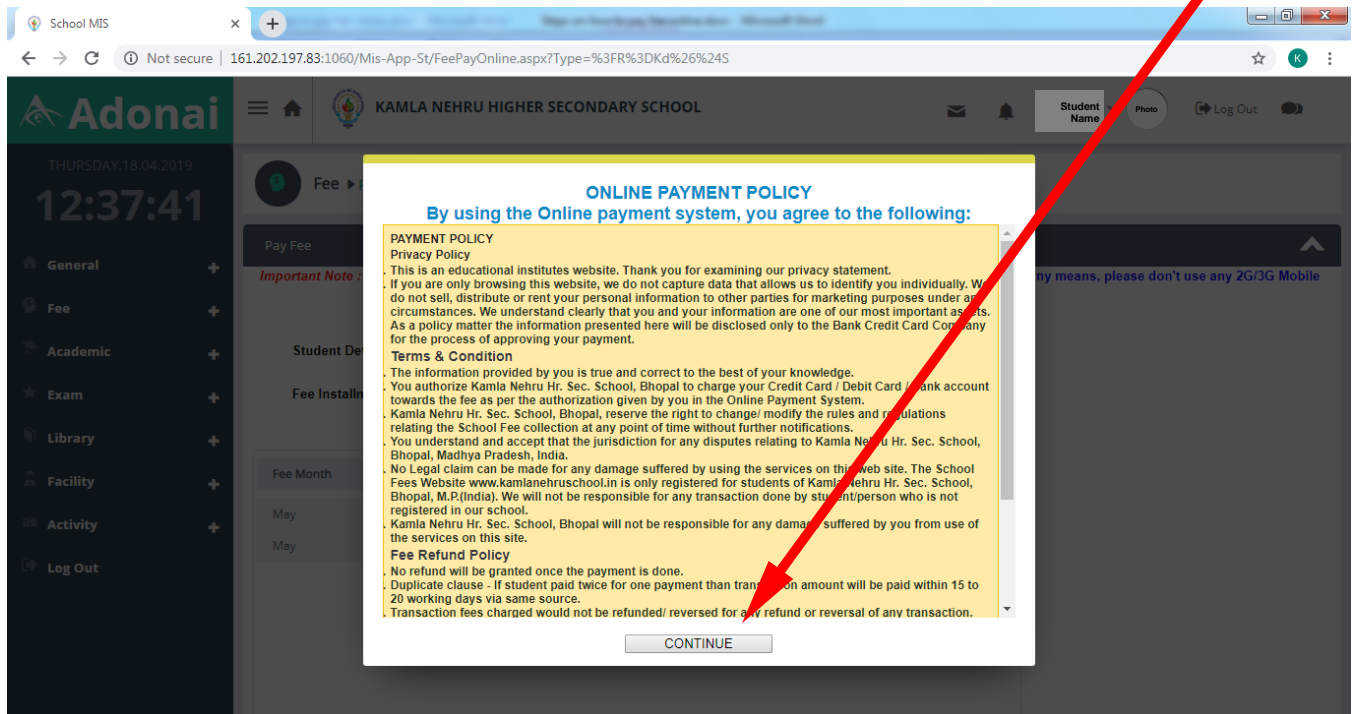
School MIS ×

Not secure | 161.202.197.83:1060/Mis-App-St/FeePayOnline.aspx?Type=%3FR%3DKd%26%24S

K

Adonai

KAMLA NEHRU HIGHER SECONDARY SCHOOL

Student Name

Photo

Log Out

THURSDAY,18.04.2019

12:37:41

General

Fee

Academic

Exam

Library

Facility

Activity

Log Out

Fee

Pay Fee

Important Note :

ny means, please don't use any 2G/3G Mobile

Student De

Fee Installn

Fee Month

May

May

ONLINE PAYMENT POLICY

By using the Online payment system, you agree to the following:

PAYMENT POLICY

Privacy Policy

. This is an educational institutes website. Thank you for examining our privacy statement.

. If you are only browsing this website, we do not capture data that allows us to identify you individually. We do not sell, distribute or rent your personal information to other parties for marketing purposes under any circumstances. We understand clearly that you and your information are one of our most important assets. As a policy matter the information presented here will be disclosed only to the Bank Credit Card Company for the process of approving your payment.

Terms & Condition

. The information provided by you is true and correct to the best of your knowledge.

. You authorize Kamla Nehru Hr. Sec. School, Bhopal to charge your Credit Card / Debit Card / Bank account towards the fee as per the authorization given by you in the Online Payment System.

. Kamla Nehru Hr. Sec. School, Bhopal, reserve the right to change/ modify the rules and regulations relating the School Fee collection at any point of time without further notifications.

. You understand and accept that the jurisdiction for any disputes relating to Kamla Nehru Hr. Sec. School, Bhopal, Madhya Pradesh, India.

. No Legal claim can be made for any damage suffered by using the services on this web site. The School Fees Website www.kamlanehruschool.in is only registered for students of Kamla Nehru Hr. Sec. School, Bhopal, M.P.(India). We will not be responsible for any transaction done by student/person who is not registered in our school.

. Kamla Nehru Hr. Sec. School, Bhopal will not be responsible for any damage suffered by you from use of the services on this site.

Fee Refund Policy

. No refund will be granted once the payment is done.

. Duplicate clause - If student paid twice for one payment than trans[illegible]on amount will be paid within 15 to 20 working days via same source.

. Transaction fees charged would not be refunded/ reversed for any refund or reversal of any transaction.

CONTINUE